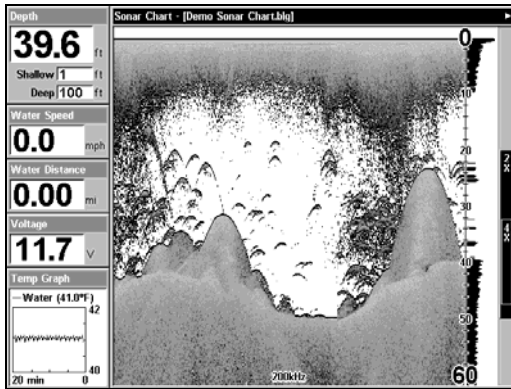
Depth
39.6 ft
Shallow 1 ft
Deep 100 ft
Water Speed
0.0 mph
Water Distance
0.00 mi
Voltage
11.7 V
Temp Graph
— Water (41.0°F)
42
40
20 min
0

Sonar Chart - [Demo Sonar Chart.blg]
0
10
20
30
40
50
60
2X
4X
200kHz